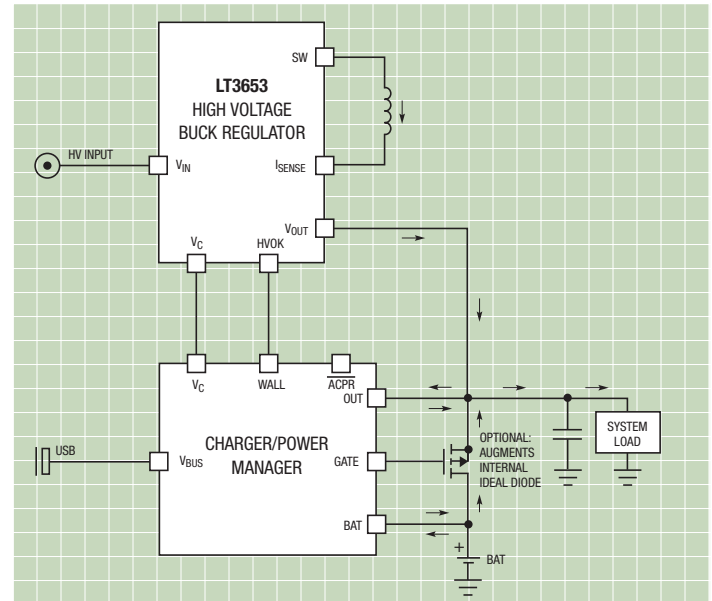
LT3653
HIGH VOLTAGE
BUCK REGULATOR

SW
HV INPUT
$V_{IN}$
$I_{SENSE}$
$V_{OUT}$
$V_C$
HVOK

$V_C$
WALL
$\overline{ACPR}$
OUT
CHARGER/POWER MANAGER
USB
$V_{BUS}$
GATE
BAT

OPTIONAL: AUGMENTS INTERNAL IDEAL DIODE

SYSTEM LOAD

+
BAT